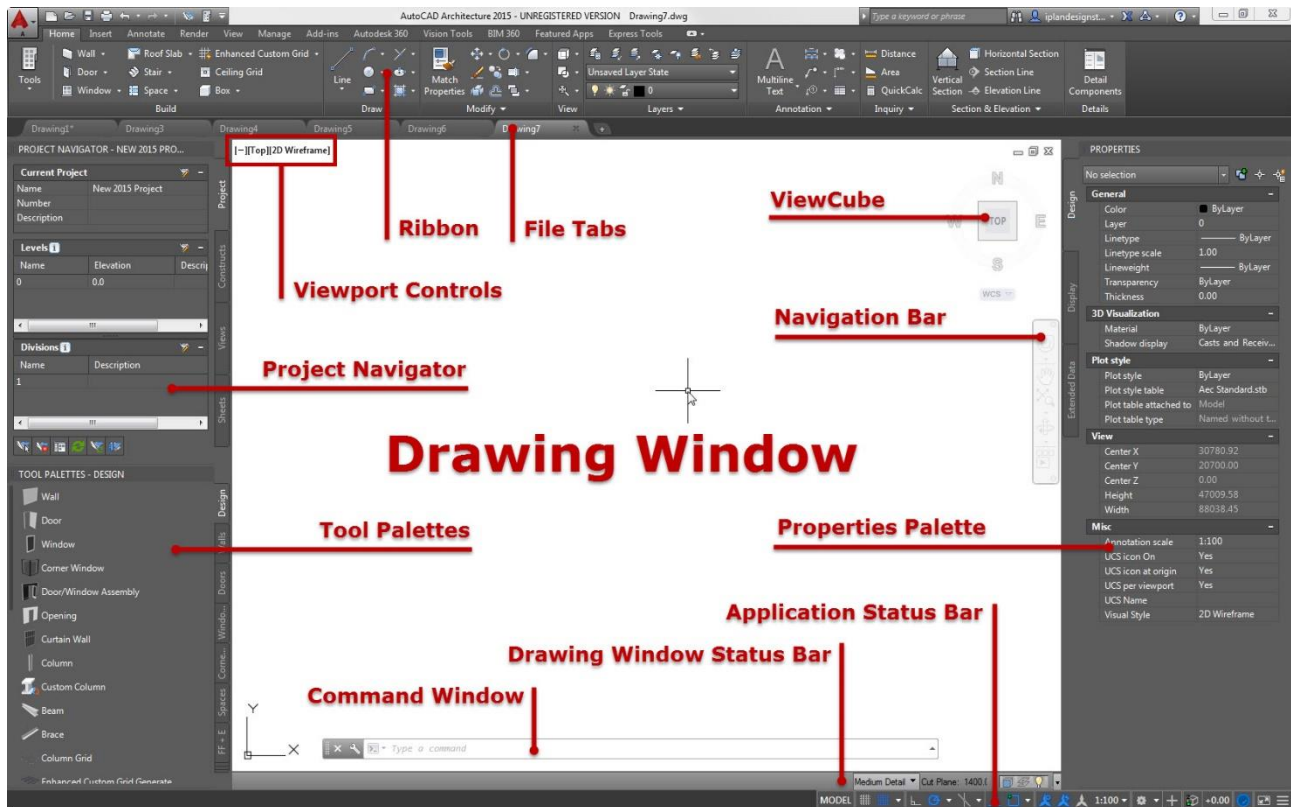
AutoCAD Architecture 2015 - UNREGISTERED VERSION Drawing7.dwg

Type a keyword or phrase

iplandesignst...

Home Insert Annotate Render View Manage Add-ins Autodesk 360 Vision Tools BIM 360 Featured Apps Express Tools

Tools

Wall Door Window

Roof Slab Stair Space

Enhanced Custom Grid Ceiling Grid Box

Build

Line

Draw

Match Properties

Modify

View

Unsaved Layer State

Layers

Multiline Text

Annotation

Distance Area QuickCalc

Inquiry

Vertical Section

Horizontal Section Section Line Elevation Line

Section & Elevation

Detail Components

Details

Drawing1* Drawing3 Drawing4 Drawing5 Drawing6 Drawing7

PROJECT NAVIGATOR - NEW 2015 PRO...

Current Project

| Name | New 2015 Project |
|---|---|
| Number | |
| Description | |

Levels

| Name | Elevation | Descri |
|---|---|---|
| 0 | 0.0 | |

Divisions

| Name | Description |
|---|---|
| 1 | |

Project Constructs Views Sheets

TOOL PALETTES - DESIGN

Wall
Door
Window
Corner Window
Door/Window Assembly
Opening
Curtain Wall
Column
Custom Column
Beam
Brace
Column Grid
Enhanced Custom Grid Generate

Design Walls Doors Windo... Corne... Spaces FF + E

[−][Top][2D Wireframe]

Ribbon

File Tabs

Viewport Controls

ViewCube

N W TOP E S

WCS

Navigation Bar

Project Navigator

Drawing Window

Tool Palettes

Properties Palette

Application Status Bar

Drawing Window Status Bar

Command Window

Type a command

Medium Detail Cut Plane: 1400.(

MODEL 1:100 +0.00

PROPERTIES

No selection

General

| Color | ByLayer |
|---|---|
| Layer | 0 |
| Linetype | ByLayer |
| Linetype scale | 1.00 |
| Lineweight | ByLayer |
| Transparency | ByLayer |
| Thickness | 0.00 |

3D Visualization

| Material | ByLayer |
|---|---|
| Shadow display | Casts and Receiv... |

Plot style

| Plot style | ByLayer |
|---|---|
| Plot style table | Aec Standard.stb |
| Plot table attached to | Model |
| Plot table type | Named without t... |

View

| Center X | 30780.92 |
|---|---|
| Center Y | 20700.00 |
| Center Z | 0.00 |
| Height | 47009.58 |
| Width | 88038.45 |

Misc

| Annotation scale | 1:100 |
|---|---|
| UCS icon On | Yes |
| UCS icon at origin | Yes |
| UCS per viewport | Yes |
| UCS Name | |
| Visual Style | 2D Wireframe |

Design Display Extended Data